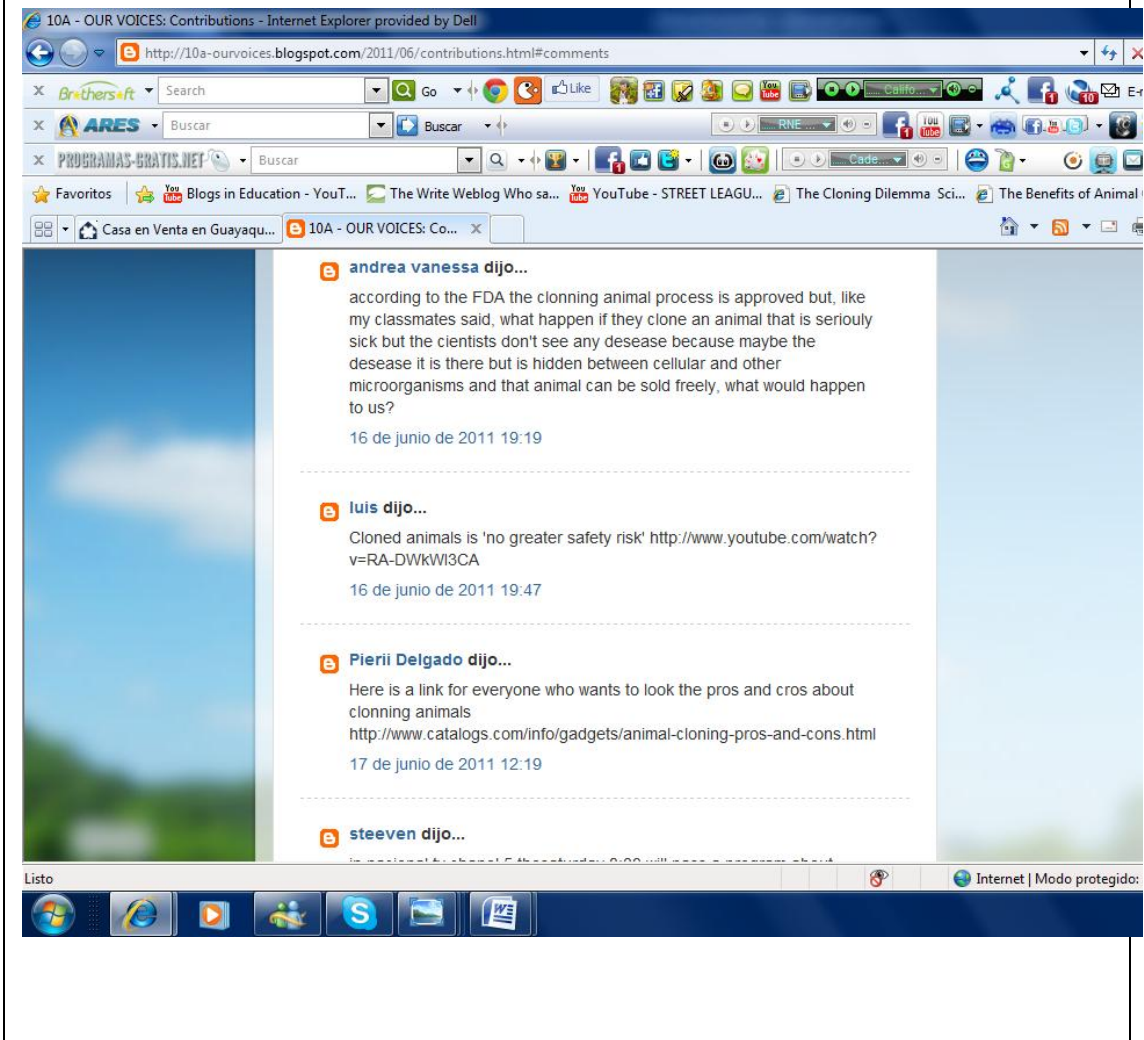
10A - OUR VOICES: Contributions - Internet Explorer provided by Dell

http://10a-ourvoices.blogspot.com/2011/06/contributions.html#comments

Brothersoft Search Go Like Califo...

ARES Buscar Buscar RNE

PROGRAMAS-GRATIS.NET Buscar Cade...

Favoritos Blogs in Education - YouT... The Write Weblog Who sa... YouTube - STREET LEAGU... The Cloning Dilemma Sci... The Benefits of Animal

Casa en Venta en Guayaqu... 10A - OUR VOICES: Co...

andrea vanessa dijo...

according to the FDA the clonning animal process is approved but, like my classmates said, what happen if they clone an animal that is seriouly sick but the cientists don't see any desease because maybe the desease it is there but is hidden between cellular and other microorganisms and that animal can be sold freely, what would happen to us?

16 de junio de 2011 19:19

luis dijo...

Cloned animals is 'no greater safety risk' http://www.youtube.com/watch?v=RA-DWkWI3CA

16 de junio de 2011 19:47

Pierii Delgado dijo...

Here is a link for everyone who wants to look the pros and cros about clonning animals http://www.catalogs.com/info/gadgets/animal-cloning-pros-and-cons.html

17 de junio de 2011 12:19

steeven dijo...

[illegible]

Listo

Internet | Modo protegido: